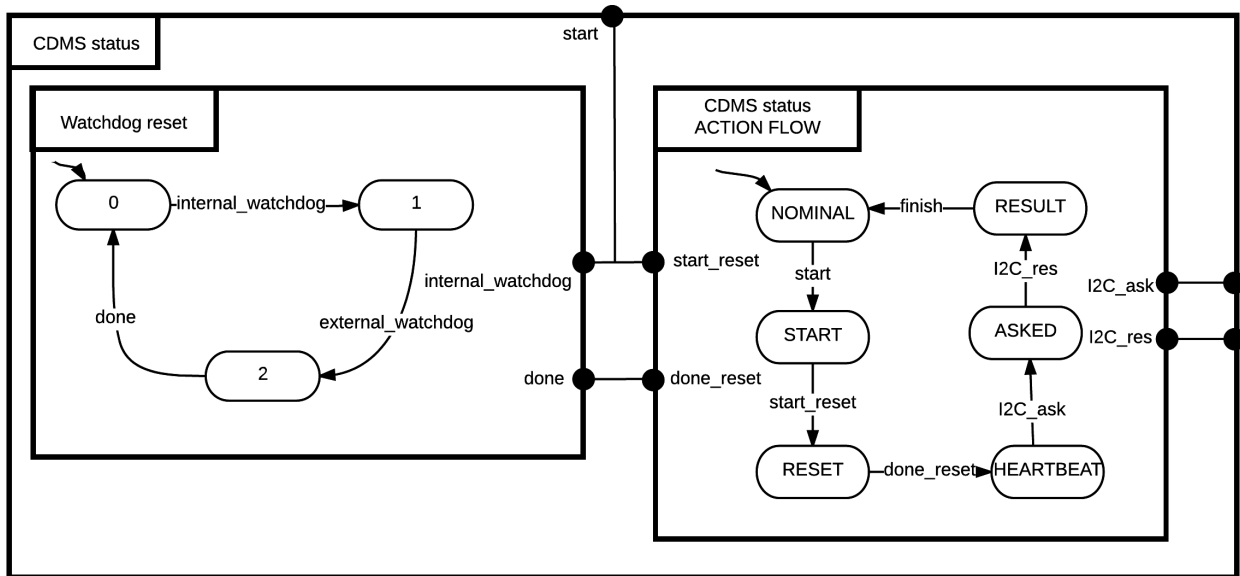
CDMS status

start

Watchdog reset

0

internal_watchdog

1

internal_watchdog

external_watchdog

done

2

done

CDMS status
ACTION FLOW

NOMINAL

finish

RESULT

start_reset

start

I2C_res

I2C_ask

START

ASKED

I2C_res

done_reset

start_reset

I2C_ask

RESET

done_reset

HEARTBEAT